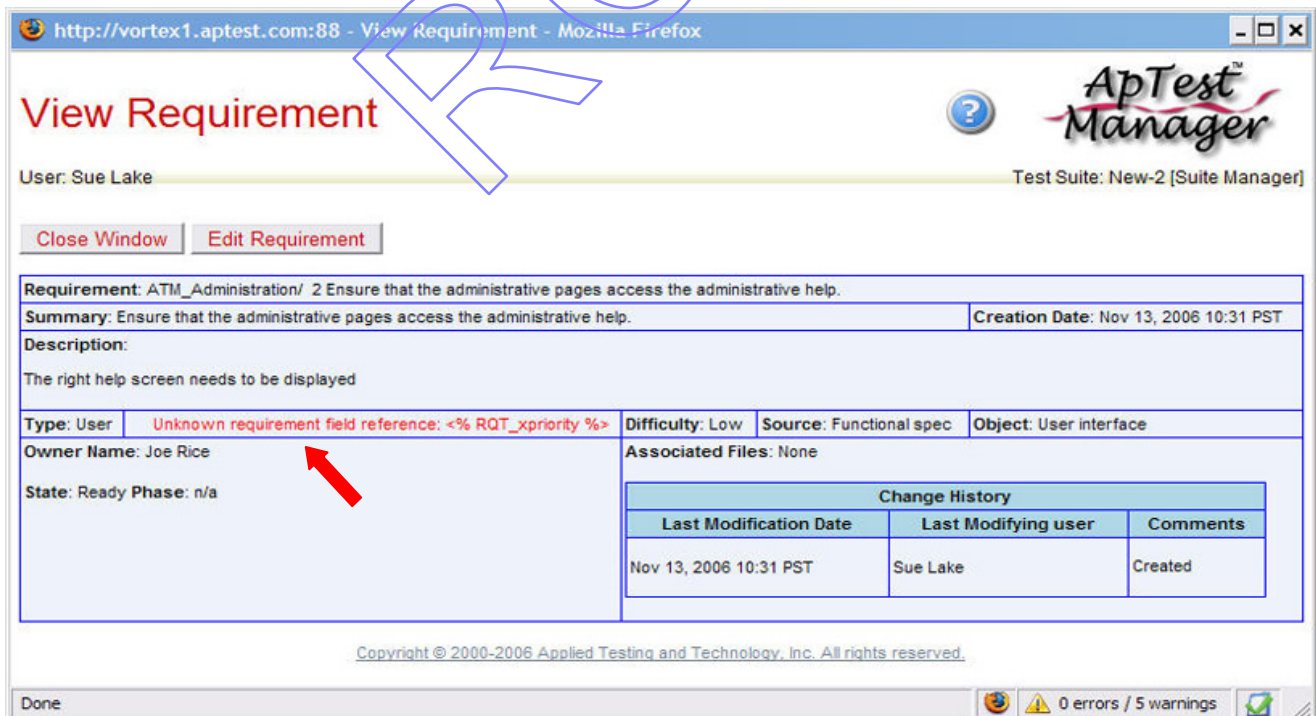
http://vortex1.aptest.com:88 - View Requirement - Mozilla Firefox

View Requirement

ApTest™ Manager

User: Sue Lake

Test Suite: New-2 [Suite Manager]

Close Window | Edit Requirement

Requirement: ATM_Administration/ 2 Ensure that the administrative pages access the administrative help.

Summary: Ensure that the administrative pages access the administrative help.

Creation Date: Nov 13, 2006 10:31 PST

Description:

The right help screen needs to be displayed

Type: User | Unknown requirement field reference: <% RQT_xpriority %> | Difficulty: Low | Source: Functional spec | Object: User interface

Owner Name: Joe Rice

State: Ready Phase: n/a

Associated Files: None

| Change History | | |
|---|---|---|
| Last Modification Date | Last Modifying user | Comments |
| Nov 13, 2006 10:31 PST | Sue Lake | Created |

Copyright © 2000-2006 Applied Testing and Technology, Inc. All rights reserved.

Done

0 errors / 5 warnings